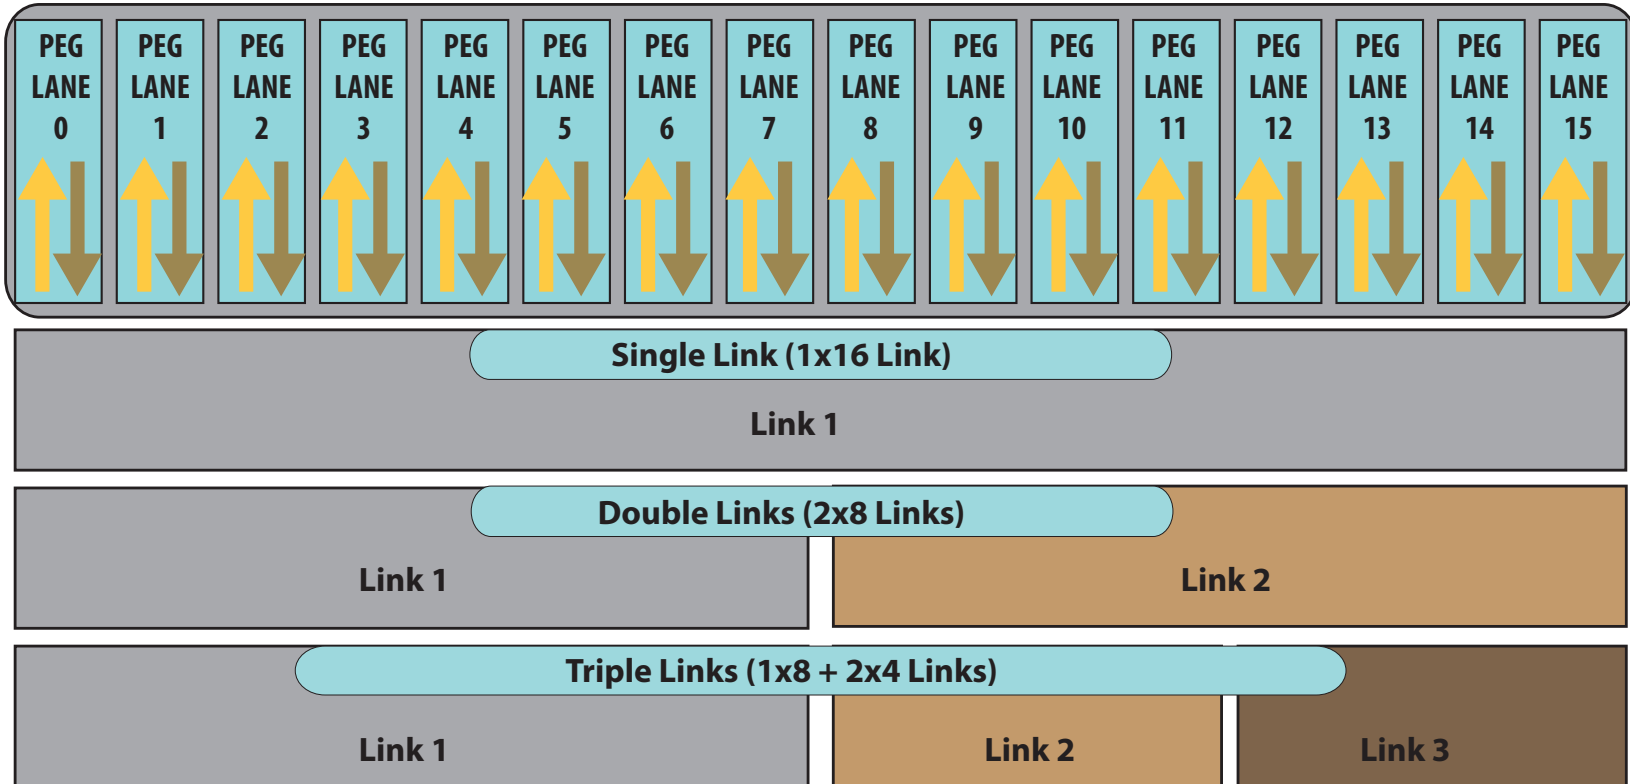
PEG LANE 0
PEG LANE 1
PEG LANE 2
PEG LANE 3
PEG LANE 4
PEG LANE 5
PEG LANE 6
PEG LANE 7
PEG LANE 8
PEG LANE 9
PEG LANE 10
PEG LANE 11
PEG LANE 12
PEG LANE 13
PEG LANE 14
PEG LANE 15

Single Link (1x16 Link)
Link 1

Double Links (2x8 Links)
Link 1
Link 2

Triple Links (1x8 + 2x4 Links)
Link 1
Link 2
Link 3